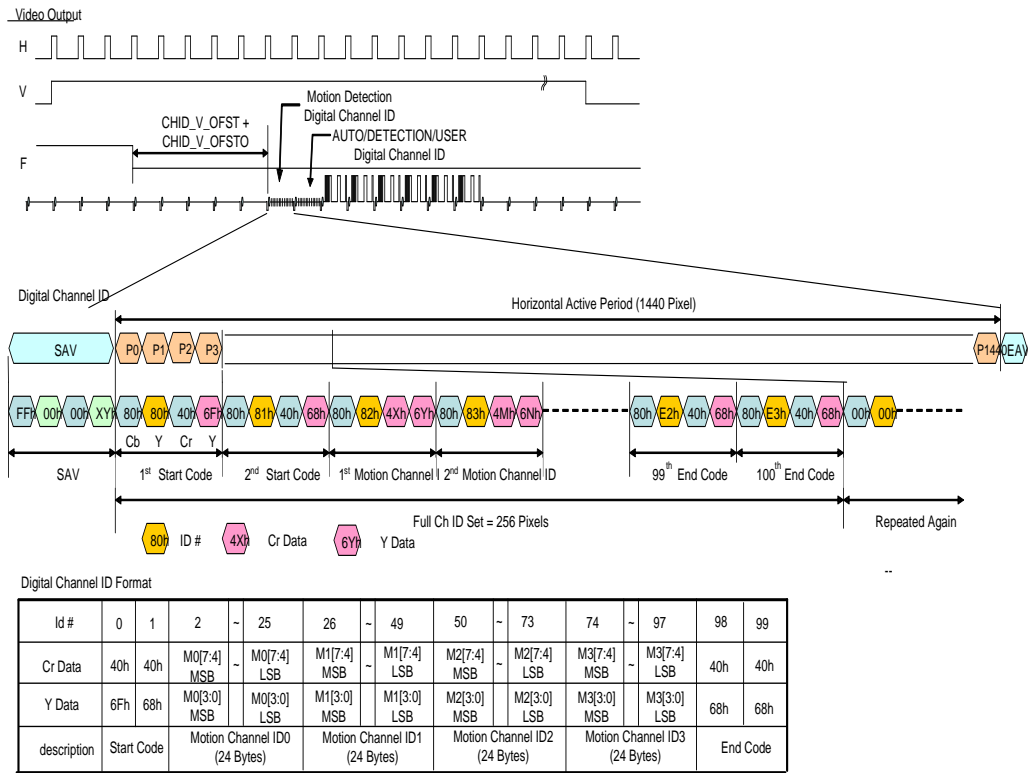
Video Output

H

V

F

CHID_V_OFST + CHID_V_OFSTO

Motion Detection Digital Channel ID

AUTO/DETECTION/USER Digital Channel ID

Digital Channel ID

Horizontal Active Period (1440 Pixel)

SAV P0 P1 P2 P3 P1440 EAV

FFh 00h 00h XYh 80h 80h 40h 6Fh 80h 81h 40h 68h 80h 82h 4Xh 6Yh 80h 83h 4Mh 6Nh 80h E2h 40h 68h 80h E3h 40h 68h 00h 00h

Cb Y Cr Y

SAV $1^{st}$ Start Code $2^{nd}$ Start Code $1^{st}$ Motion Channel I $2^{nd}$ Motion Channel ID $99^{th}$ End Code $100^{th}$ End Code

Full Ch ID Set = 256 Pixels

Repeated Again

80h ID # 4Xh Cr Data 6Yh Y Data

--

Digital Channel ID Format

| Id # | 0 | 1 | 2 | ~ | 25 | 26 | ~ | 49 | 50 | ~ | 73 | 74 | ~ | 97 | 98 | 99 |
|---|---|---|---|---|---|---|---|---|---|---|---|---|---|---|---|---|
| Cr Data | 40h | 40h | M0[7:4] MSB | ~ | M0[7:4] LSB | M1[7:4] MSB | ~ | M1[7:4] LSB | M2[7:4] MSB | ~ | M2[7:4] LSB | M3[7:4] MSB | ~ | M3[7:4] LSB | 40h | 40h |
| Y Data | 6Fh | 68h | M0[3:0] MSB | | M0[3:0] LSB | M1[3:0] MSB | | M1[3:0] LSB | M2[3:0] MSB | | M2[3:0] LSB | M3[3:0] MSB | | M3[3:0] LSB | 68h | 68h |
| description | Start Code | | Motion Channel ID0 (24 Bytes) | | | Motion Channel ID1 (24 Bytes) | | | Motion Channel ID2 (24 Bytes) | | | Motion Channel ID3 (24 Bytes) | | | End Code | |